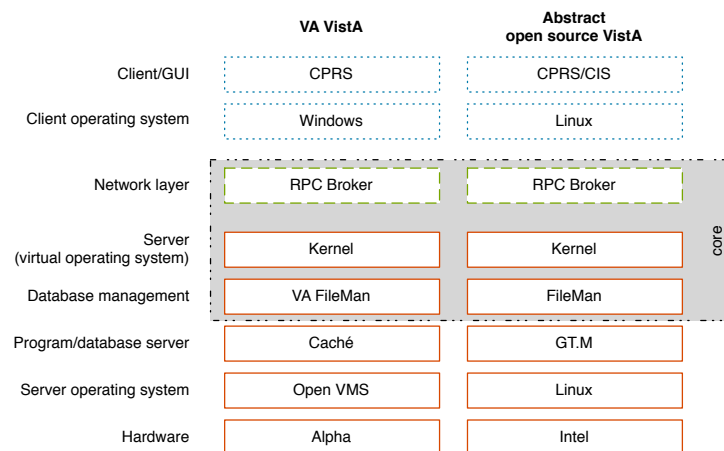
| | VA VistA | Abstract open source VistA |
|---|---|---|
| Client/GUI | CPRS | CPRS/CIS |
| Client operating system | Windows | Linux |
| Network layer | RPC Broker | RPC Broker |
| Server (virtual operating system) | Kernel | Kernel |
| Database management | VA FileMan | FileMan |
| Program/database server | Caché | GT.M |
| Server operating system | Open VMS | Linux |
| Hardware | Alpha | Intel |

core